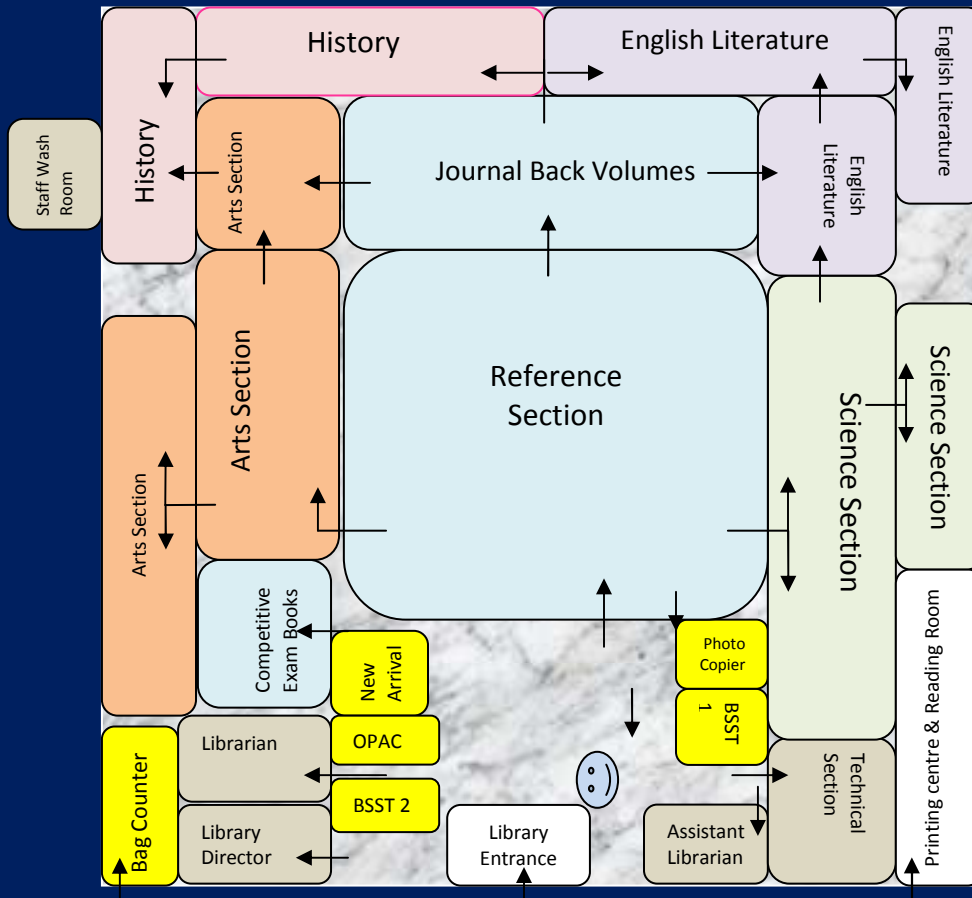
History

English Literature

English Literature

Staff Wash Room

History

Arts Section

Journal Back Volumes

English Literature

Reference Section

Arts Section

Science Section

Science Section

Arts Section

Competitive Exam Books

New Arrival

Photo Copier

BSST 1

Printing centre & Reading Room

Librarian

OPAC

Bag Counter

BSST 2

Technical Section

Library Director

Library Entrance

Assistant Librarian